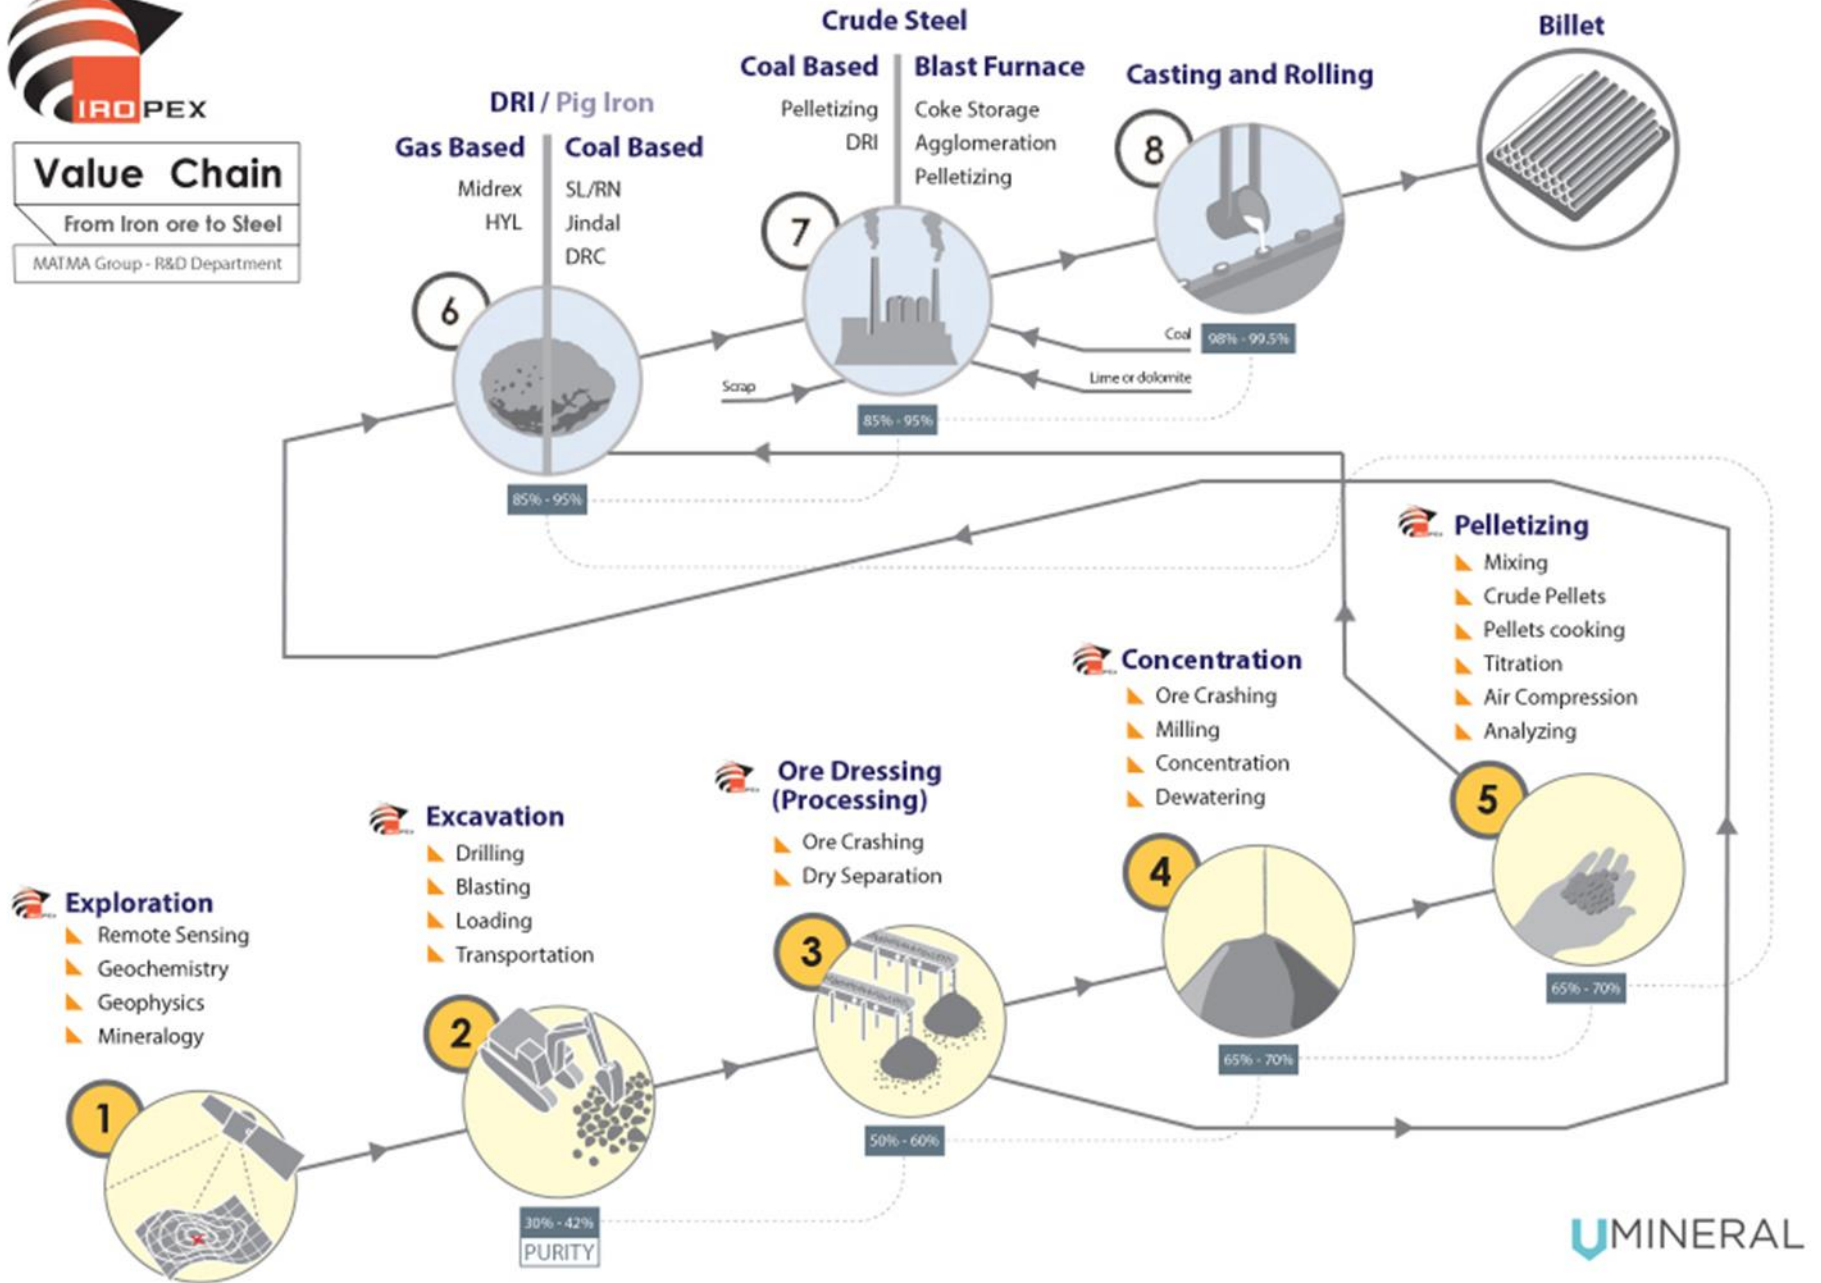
IROPEX

Value Chain

From Iron ore to Steel

MATMA Group - R&D Department

DRI / Pig Iron

Gas Based
Midrex
HYL

Coal Based
SL/RN
Jindal
DRC

6

85% - 95%

Crude Steel

Coal Based
Pelletizing
DRI

Blast Furnace
Coke Storage
Agglomeration
Pelletizing

7

Scrap

Coal

Lime or dolomite

85% - 95%

Casting and Rolling

8

98% - 99.5%

Billet

Pelletizing
Mixing
Crude Pellets
Pellets cooking
Titration
Air Compression
Analyzing

Concentration
Ore Crashing
Milling
Concentration
Dewatering

Ore Dressing (Processing)
Ore Crashing
Dry Separation

Excavation
Drilling
Blasting
Loading
Transportation

Exploration
Remote Sensing
Geochemistry
Geophysics
Mineralogy

1

2

30% - 42%
PURITY

3

50% - 60%

4

65% - 70%

5

65% - 70%

UMINERAL